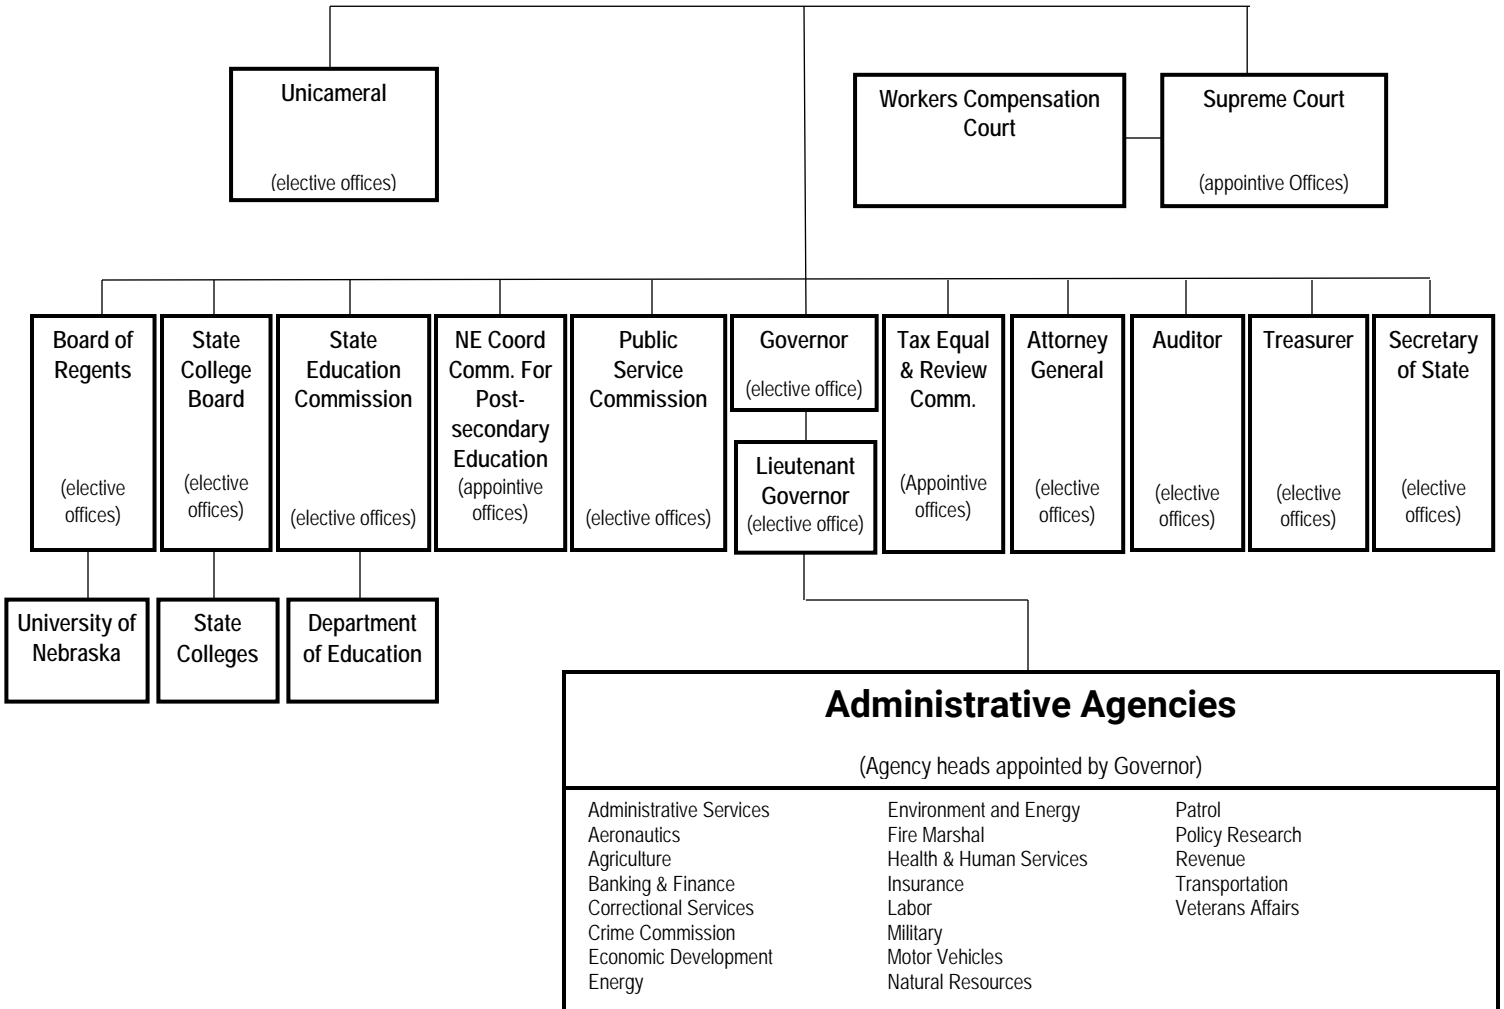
Unicameral

(elective offices)

Workers Compensation Court

Supreme Court

(appointive Offices)

Board of Regents

(elective offices)

State College Board

(elective offices)

State Education Commission

(elective offices)

NE Coord Comm. For Post-secondary Education

(appointive offices)

Public Service Commission

(elective offices)

Governor

(elective office)

Lieutenant Governor

(elective office)

Tax Equal & Review Comm.

(Appointive offices)

Attorney General

(elective offices)

Auditor

(elective offices)

Treasurer

(elective offices)

Secretary of State

(elective offices)

University of Nebraska

State Colleges

Department of Education

Administrative Agencies

(Agency heads appointed by Governor)

Administrative Services
Aeronautics
Agriculture
Banking & Finance
Correctional Services
Crime Commission
Economic Development
Energy

Environment and Energy
Fire Marshal
Health & Human Services
Insurance
Labor
Military
Motor Vehicles
Natural Resources

Patrol
Policy Research
Revenue
Transportation
Veterans Affairs